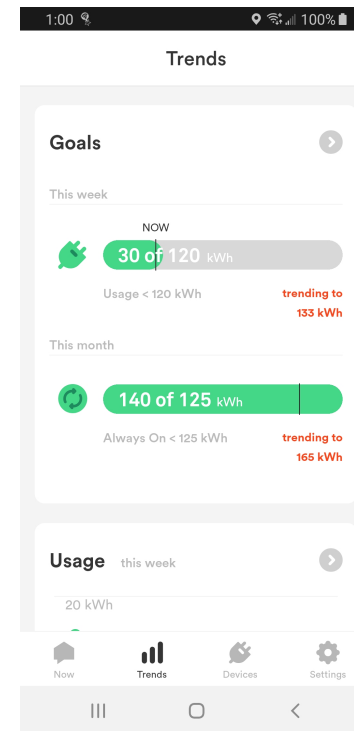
1:00 100%

Trends

Goals

This week

NOW

30 of 120 kWh

Usage < 120 kWh

trending to 133 kWh

This month

140 of 125 kWh

Always On < 125 kWh

trending to 165 kWh

Usage this week

20 kWh

Now
Trends
Devices
Settings